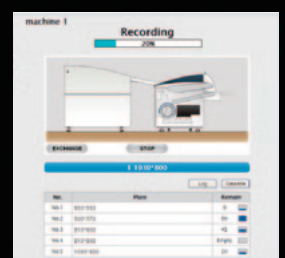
machine 1

Recording

20%

EXCHANGE

STOP

1 1010*800

Log

Cassette

| No. | Plate | Remain |
|---|---|---|
| No.1 | 920*550 | 0 |
| No.2 | 920*370 | 50 |
| No.3 | 910*900 | 40 |
| No.4 | 912*550 | Empty |
| No.5 | 1010*800 | 21 |